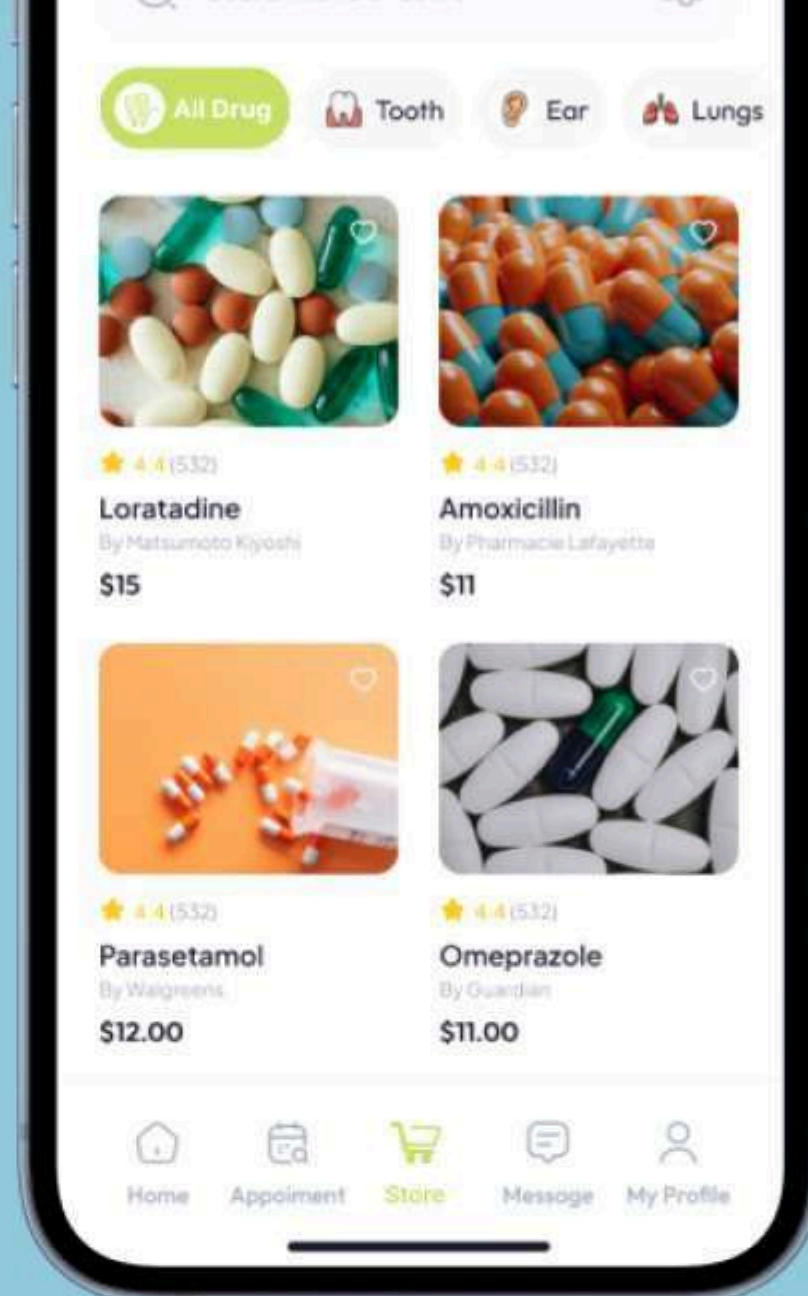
All Drug
Tooth
Ear
Lungs

4.4 (532)
Loratadine
By Matsumoto Kiyoshi
$15

4.4 (532)
Amoxicillin
By Pharmacie Lafayette
$11

4.4 (532)
Parasetamol
By Walgreens
$12.00

4.4 (532)
Omeprazole
By Guardian
$11.00

Home
Appoiment
Store
Message
My Profile